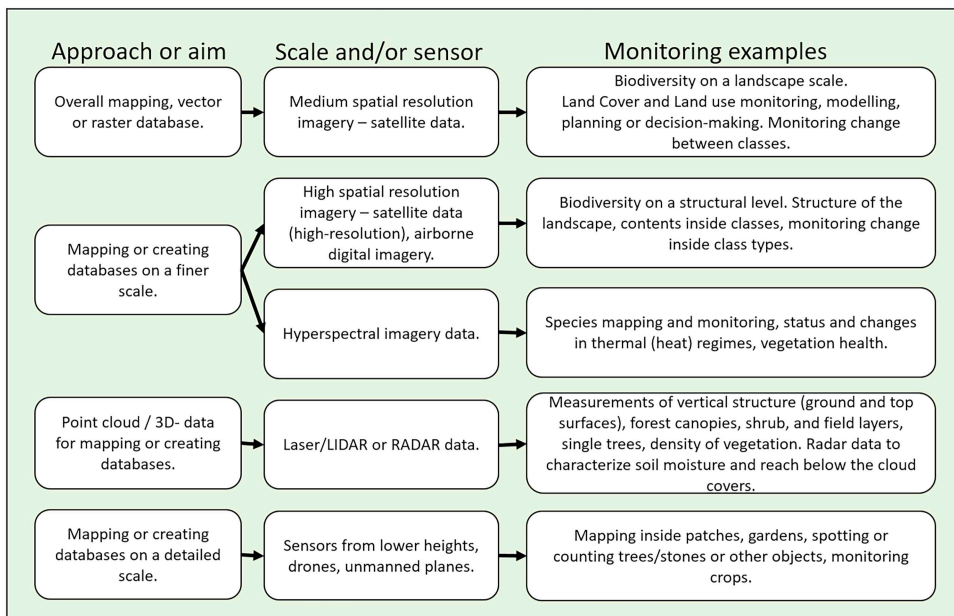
Approach or aim

Scale and/or sensor

Monitoring examples

Overall mapping, vector or raster database.

Medium spatial resolution imagery – satellite data.

Biodiversity on a landscape scale. Land Cover and Land use monitoring, modelling, planning or decision-making. Monitoring change between classes.

Mapping or creating databases on a finer scale.

High spatial resolution imagery – satellite data (high-resolution), airborne digital imagery.

Biodiversity on a structural level. Structure of the landscape, contents inside classes, monitoring change inside class types.

Hyperspectral imagery data.

Species mapping and monitoring, status and changes in thermal (heat) regimes, vegetation health.

Point cloud / 3D- data for mapping or creating databases.

Laser/LIDAR or RADAR data.

Measurements of vertical structure (ground and top surfaces), forest canopies, shrub, and field layers, single trees, density of vegetation. Radar data to characterize soil moisture and reach below the cloud covers.

Mapping or creating databases on a detailed scale.

Sensors from lower heights, drones, unmanned planes.

Mapping inside patches, gardens, spotting or counting trees/stones or other objects, monitoring crops.